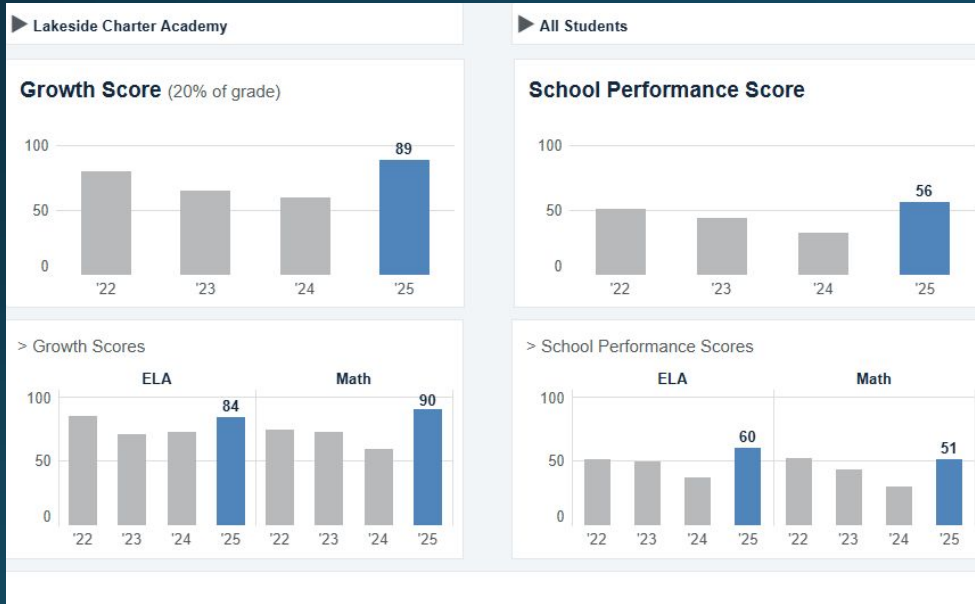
Lakeside Charter Academy

All Students

Growth Score (20% of grade)

100
50
0
89
'22 '23 '24 '25

School Performance Score

100
50
0
56
'22 '23 '24 '25

> Growth Scores

ELA
Math
100
50
0
84
90
'22 '23 '24 '25 '22 '23 '24 '25

> School Performance Scores

ELA
Math
100
50
0
60
51
'22 '23 '24 '25 '22 '23 '24 '25